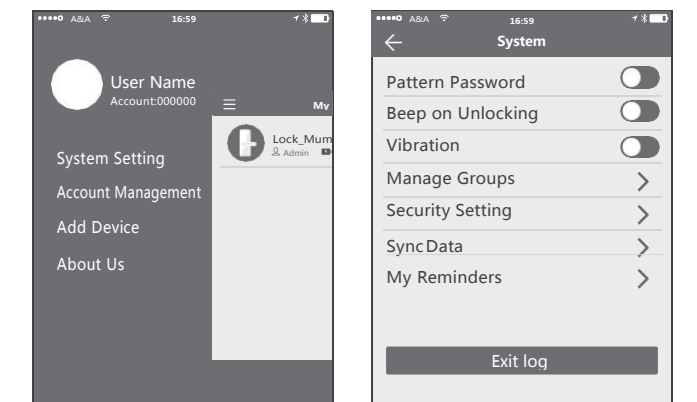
A&A 16:59

User Name
Account:000000

My

Lock_Mum
Admin

System Setting
Account Management
Add Device
About Us

A&A 16:59

System

Pattern Password
Beep on Unlocking
Vibration
Manage Groups
Security Setting
SyncData
My Reminders

Exit log